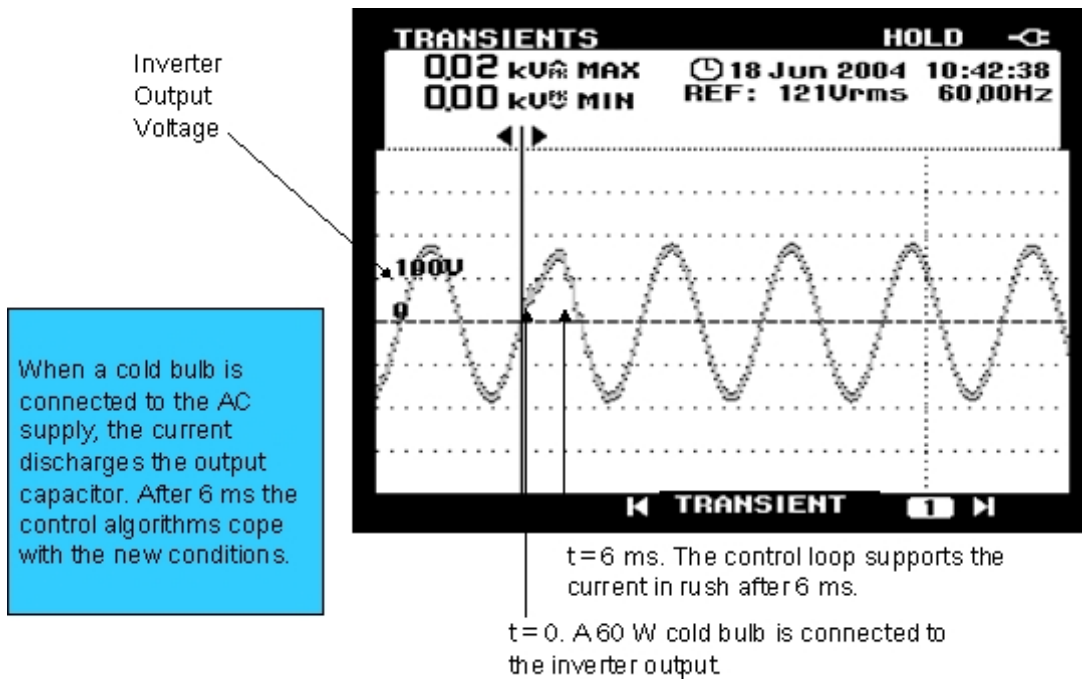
Inverter Output Voltage

TRANSIENTS HOLD

0,02 kVÂ MAX
0,00 kVV MIN

18 Jun 2004 10:42:38
REF: 121Vrms 60,00Hz

100V

0

When a cold bulb is connected to the AC supply, the current discharges the output capacitor. After 6 ms the control algorithms cope with the new conditions.

TRANSIENT 1

t = 6 ms. The control loop supports the current in rush after 6 ms.

t = 0. A 60 W cold bulb is connected to the inverter output.